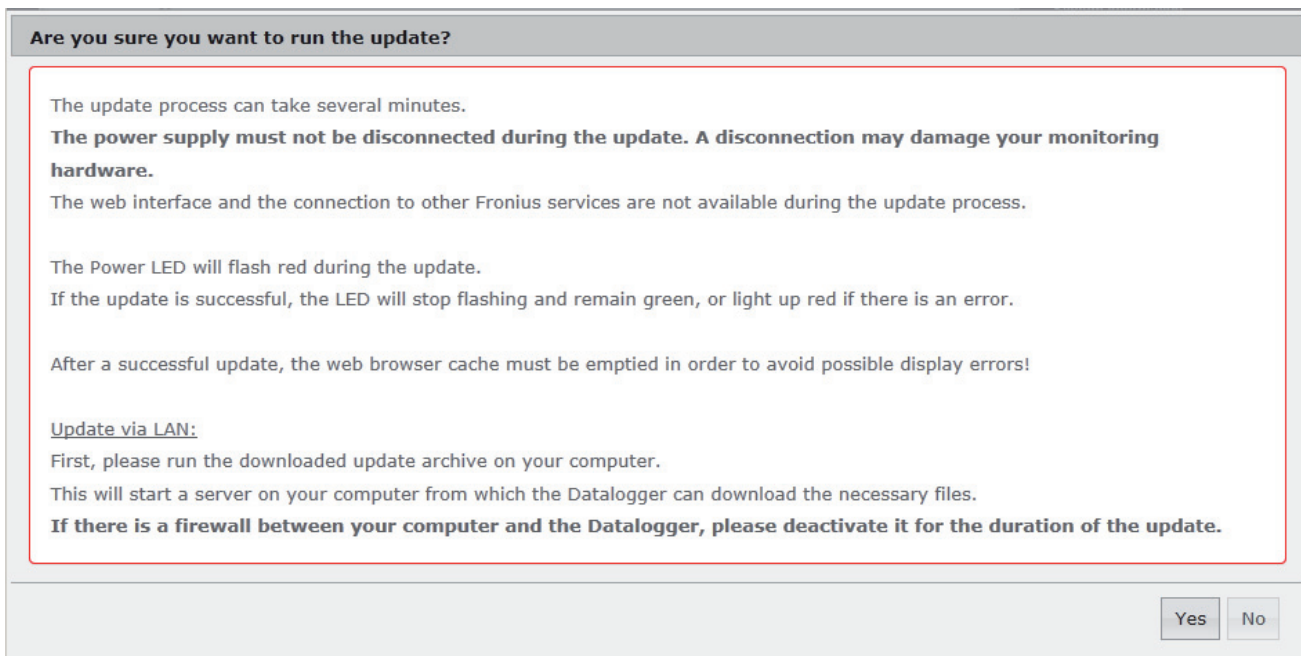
Are you sure you want to run the update?

The update process can take several minutes.
**The power supply must not be disconnected during the update. A disconnection may damage your monitoring hardware.**
The web interface and the connection to other Fronius services are not available during the update process.

The Power LED will flash red during the update.
If the update is successful, the LED will stop flashing and remain green, or light up red if there is an error.

After a successful update, the web browser cache must be emptied in order to avoid possible display errors!

Update via LAN:
First, please run the downloaded update archive on your computer.
This will start a server on your computer from which the Datalogger can download the necessary files.
**If there is a firewall between your computer and the Datalogger, please deactivate it for the duration of the update.**

Yes No